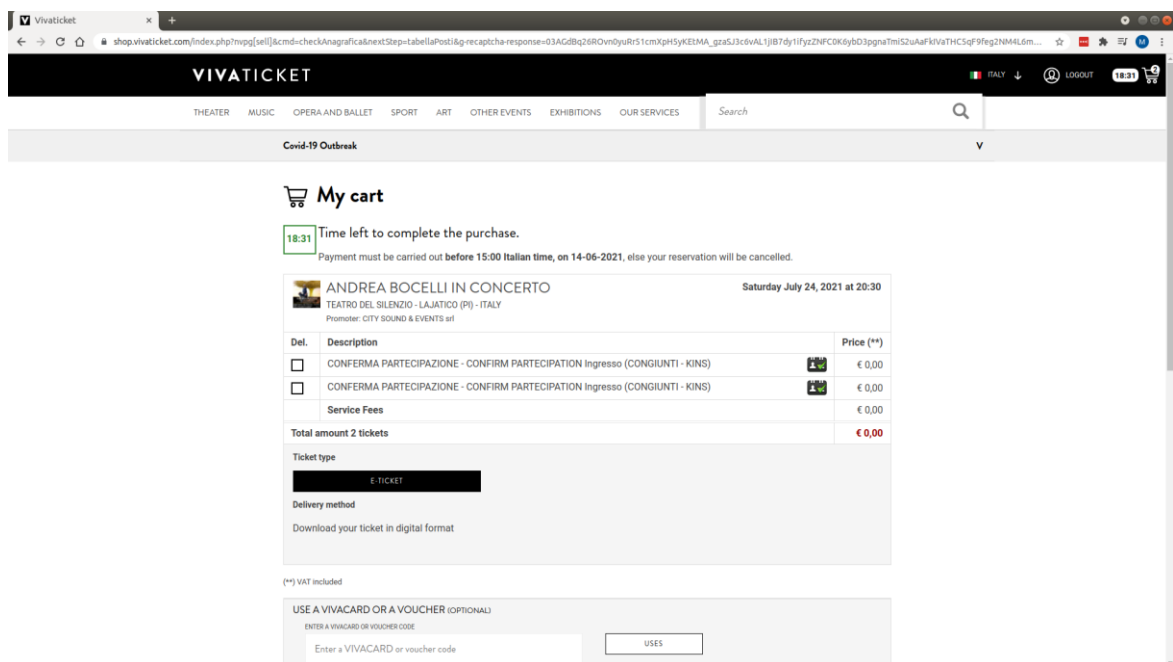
Vivaticket

shop.vivaticket.com/index.php?nvpg[sell]&cmd=checkAnagrafica&nextStep=tabellaPosti&g-recaptcha-response=03AGdBq26ROvn0yuRr51cmXpH5yKEtMA_gzaSJ3c6vAL1jIB7dy1ifyzZNFC0K6ybD3pgnaTmiS2uAaFklVaTHC5qF9feg2NM4L6m...

VIVATICKET

ITALY LOGOUT 18:31 2

THEATER MUSIC OPERA AND BALLET SPORT ART OTHER EVENTS EXHIBITIONS OUR SERVICES Search

Covid-19 Outbreak

My cart

18:31 Time left to complete the purchase.

Payment must be carried out **before 15:00 Italian time, on 14-06-2021**, else your reservation will be cancelled.

ANDREA BOCELLI IN CONCERTO
TEATRO DEL SILENZIO - LAJATICO (PI) - ITALY
Promoter: CITY SOUND & EVENTS srl

Saturday July 24, 2021 at 20:30

| Del. | Description | Price (**) |
|---|---|---|
| ☐ | CONFERMA PARTECIPAZIONE - CONFIRM PARTECIPATION Ingresso (CONGIUNTI - KINS) | € 0,00 |
| ☐ | CONFERMA PARTECIPAZIONE - CONFIRM PARTECIPATION Ingresso (CONGIUNTI - KINS) | € 0,00 |
| | Service Fees | € 0,00 |
| Total amount 2 tickets | | € 0,00 |

Ticket type

E-TICKET

Delivery method

Download your ticket in digital format

(**) VAT included

USE A VIVACARD OR A VOUCHER (OPTIONAL)

ENTER A VIVACARD OR VOUCHER CODE

Enter a VIVACARD or voucher code

USES